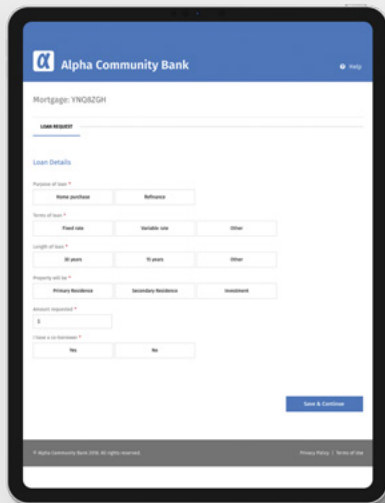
α Alpha Community Bank

Help

Mortgage: YNQ8ZGH

LOAN REQUEST

Loan Details

Purpose of loan *

Home purchase | Refinance

Terms of loan *

Fixed rate | Variable rate | Other

Length of loan *

30 years | 15 years | Other

Property will be *

Primary Residence | Secondary Residence | Investment

Amount requested *

$

I have a co-borrower *

Yes | No

Save & Continue

© Alpha Community Bank 2016. All rights reserved.

Privacy Policy | Terms of Use